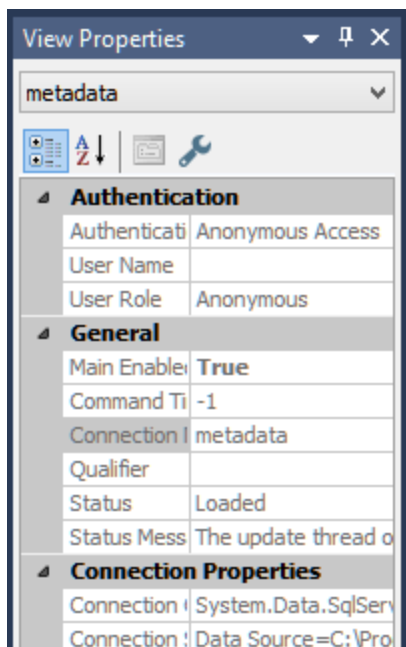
View Properties

metadata

A Z

Authentication

| | |
|---|---|
| Authenticati | Anonymous Access |
| User Name | |
| User Role | Anonymous |

General

| | |
|---|---|
| Main Enable | True |
| Command Ti | -1 |
| Connection I | metadata |
| Qualifier | |
| Status | Loaded |
| Status Mess | The update thread o |

Connection Properties

| | |
|---|---|
| Connection ( | System.Data.SqlServ |
| Connection S | Data Source=C:\Pro |